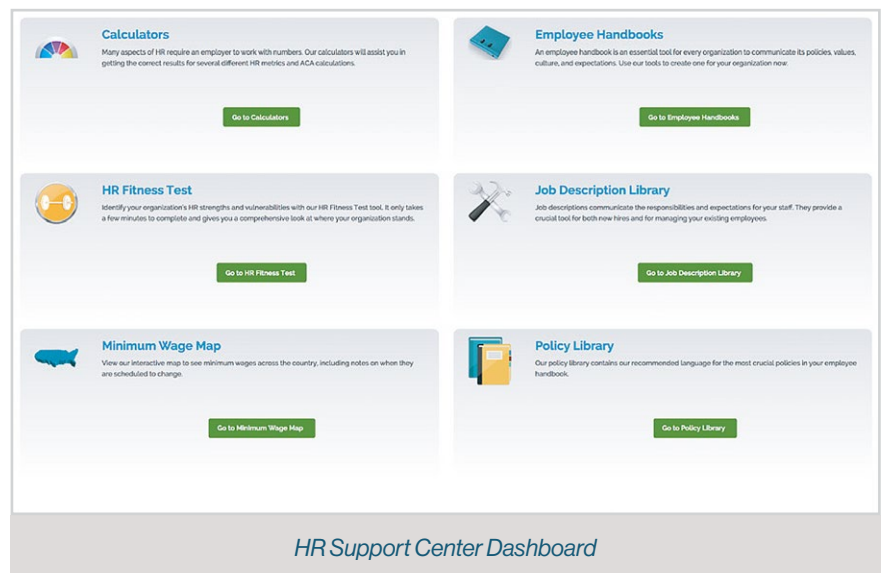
Calculators

Many aspects of HR require an employer to work with numbers. Our calculators will assist you in getting the correct results for several different HR metrics and ACA calculations.

Go to Calculators

Employee Handbooks

An employee handbook is an essential tool for every organization to communicate its policies, values, culture, and expectations. Use our tools to create one for your organization now.

Go to Employee Handbooks

HR Fitness Test

Identify your organization's HR strengths and vulnerabilities with our HR Fitness Test tool. It only takes a few minutes to complete and gives you a comprehensive look at where your organization stands.

Go to HR Fitness Test

Job Description Library

Job descriptions communicate the responsibilities and expectations for your staff. They provide a crucial tool for both new hires and for managing your existing employees.

Go to Job Description Library

Minimum Wage Map

View our interactive map to see minimum wages across the country, including notes on when they are scheduled to change.

Go to Minimum Wage Map

Policy Library

Our policy library contains our recommended language for the most crucial policies in your employee handbook.

Go to Policy Library

HR Support Center Dashboard